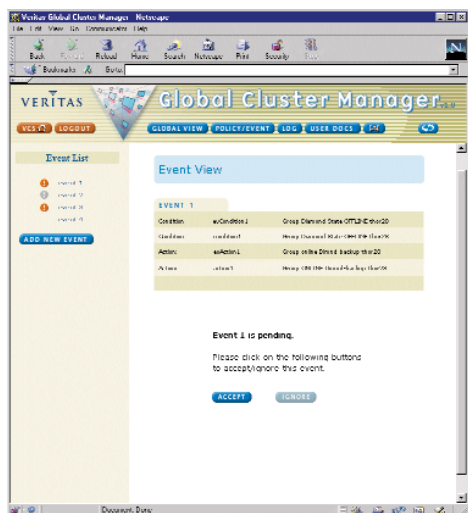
Veritas Global Cluster Manager - Netscape
File Edit View Go Communicator Help
Back Forward Reload Home Search Netscape Print Security Stop
Bookmarks Go to:

VERITAS
Global Cluster Manager
VCS LOGOUT
GLOBAL VIEW POLICY/EVENT LOG USER DOCS

Event List
event 1
event 2
event 3
event 4
ADD NEW EVENT

Event View

EVENT 1

| Condition | evCondition1 | Group Dimond State OFFLINE thor20 |
|---|---|---|
| Condition | condition1 | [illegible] |
| Action | evAction1 | Group online Dimond backup thor20 |
| Action | action1 | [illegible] |

Event 1 is pending.

Please click on the following buttons to accept/ignore this event.

ACCEPT IGNORE

Document: Done